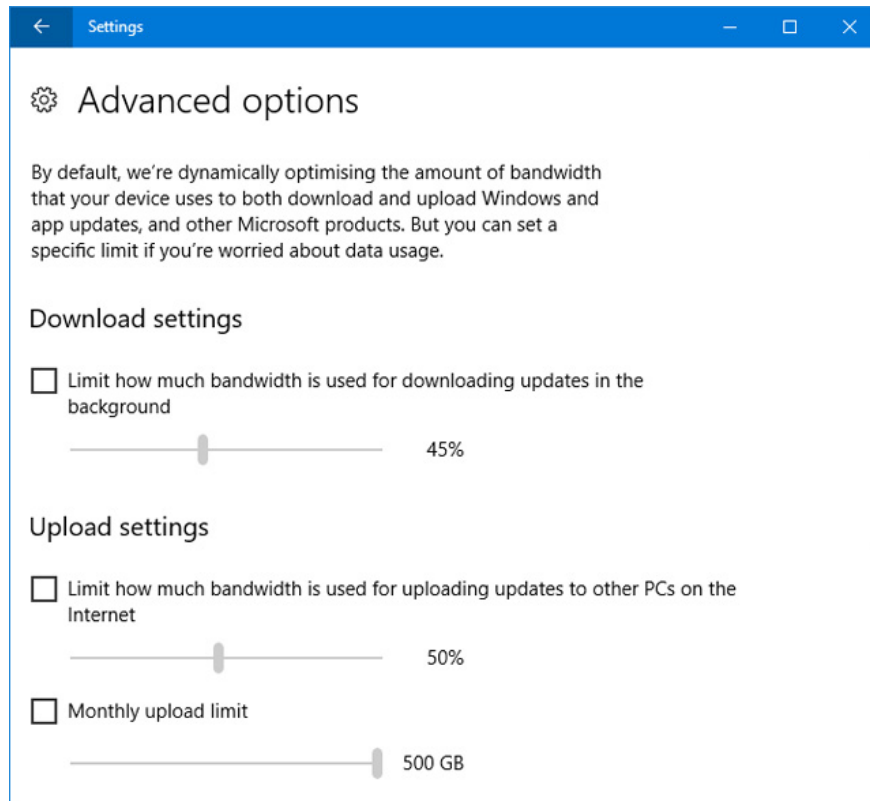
Settings

Advanced options

By default, we're dynamically optimising the amount of bandwidth that your device uses to both download and upload Windows and app updates, and other Microsoft products. But you can set a specific limit if you're worried about data usage.

Download settings

Limit how much bandwidth is used for downloading updates in the background

45%

Upload settings

Limit how much bandwidth is used for uploading updates to other PCs on the Internet

50%

Monthly upload limit

500 GB